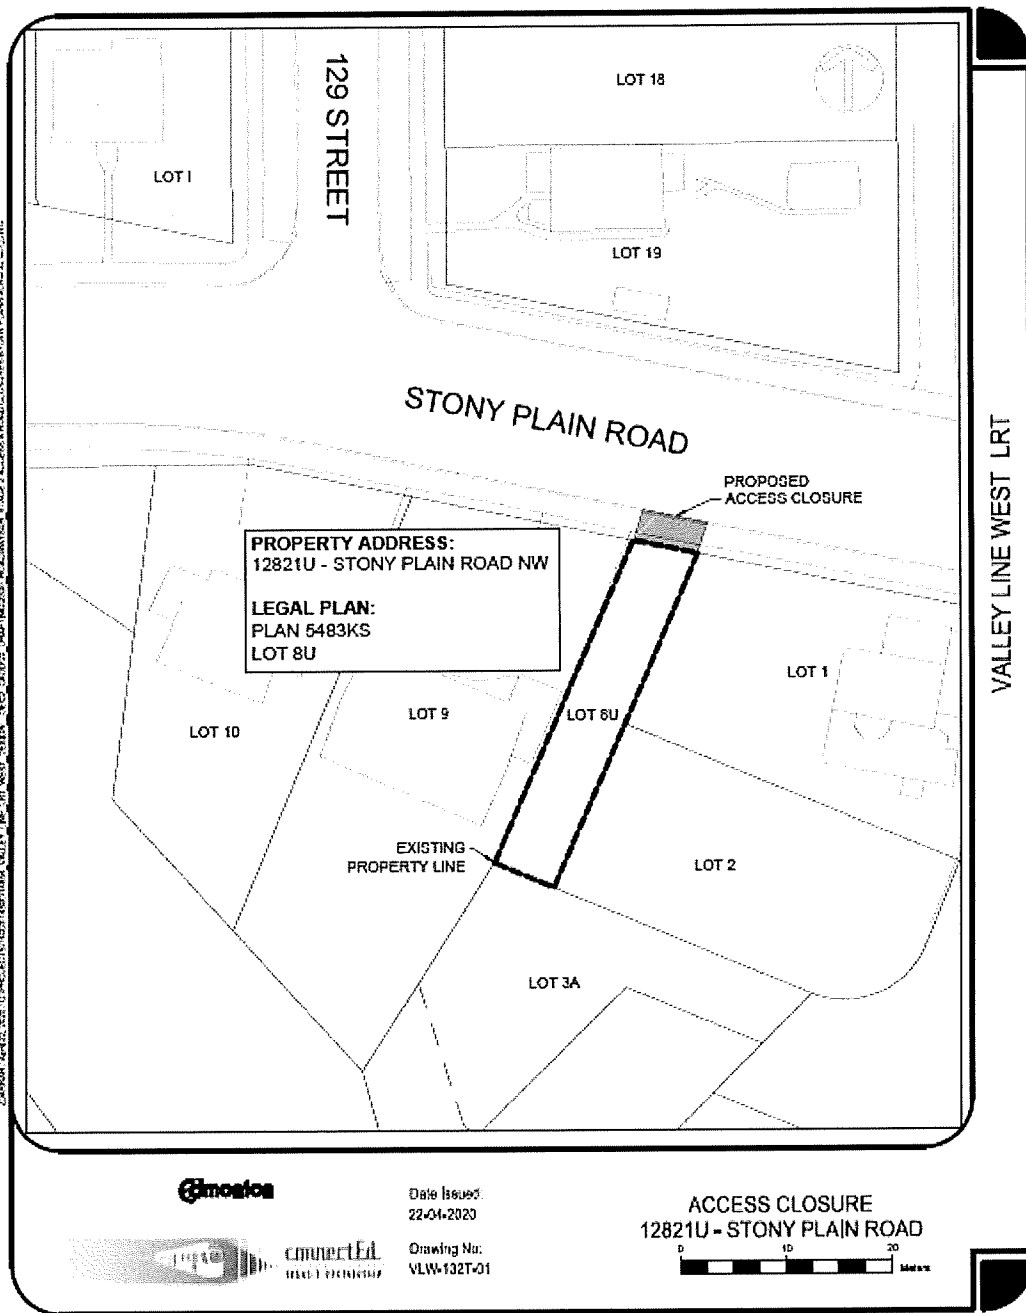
129 STREET

LOT 18

LOT I

LOT 19

STONY PLAIN ROAD

PROPOSED ACCESS CLOSURE

PROPERTY ADDRESS:
12821U - STONY PLAIN ROAD NW

LEGAL PLAN:
PLAN 5483KS
LOT 8U

LOT 1

LOT 10

LOT 9

LOT 8U

EXISTING PROPERTY LINE

LOT 2

LOT 3A

VALLEY LINE WEST LRT

Edmonton

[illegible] connectEd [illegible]

Date Issued: 22-04-2020

Drawing No: VLW-132T-01

ACCESS CLOSURE
12821U - STONY PLAIN ROAD

0 10 20 Meters